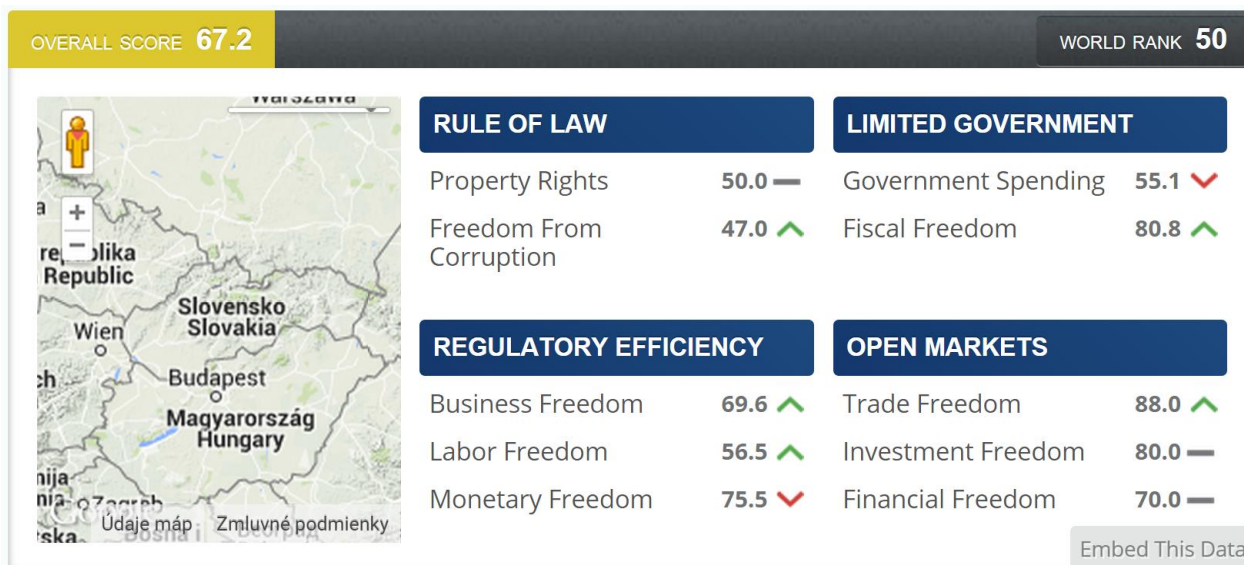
OVERALL SCORE 67.2

WORLD RANK 50

Warszawa
+
−
re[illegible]lika
Republic
Slovensko
Slovakia
Wien
Budapest
Magyarország
Hungary
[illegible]ija
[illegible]ia Zagreb
Údaje máp
Zmluvné podmienky

RULE OF LAW

| | |
|---|---|
| Property Rights | 50.0 |
| Freedom From Corruption | 47.0 |

LIMITED GOVERNMENT

| | |
|---|---|
| Government Spending | 55.1 |
| Fiscal Freedom | 80.8 |

REGULATORY EFFICIENCY

| | |
|---|---|
| Business Freedom | 69.6 |
| Labor Freedom | 56.5 |
| Monetary Freedom | 75.5 |

OPEN MARKETS

| | |
|---|---|
| Trade Freedom | 88.0 |
| Investment Freedom | 80.0 |
| Financial Freedom | 70.0 |

Embed This Data